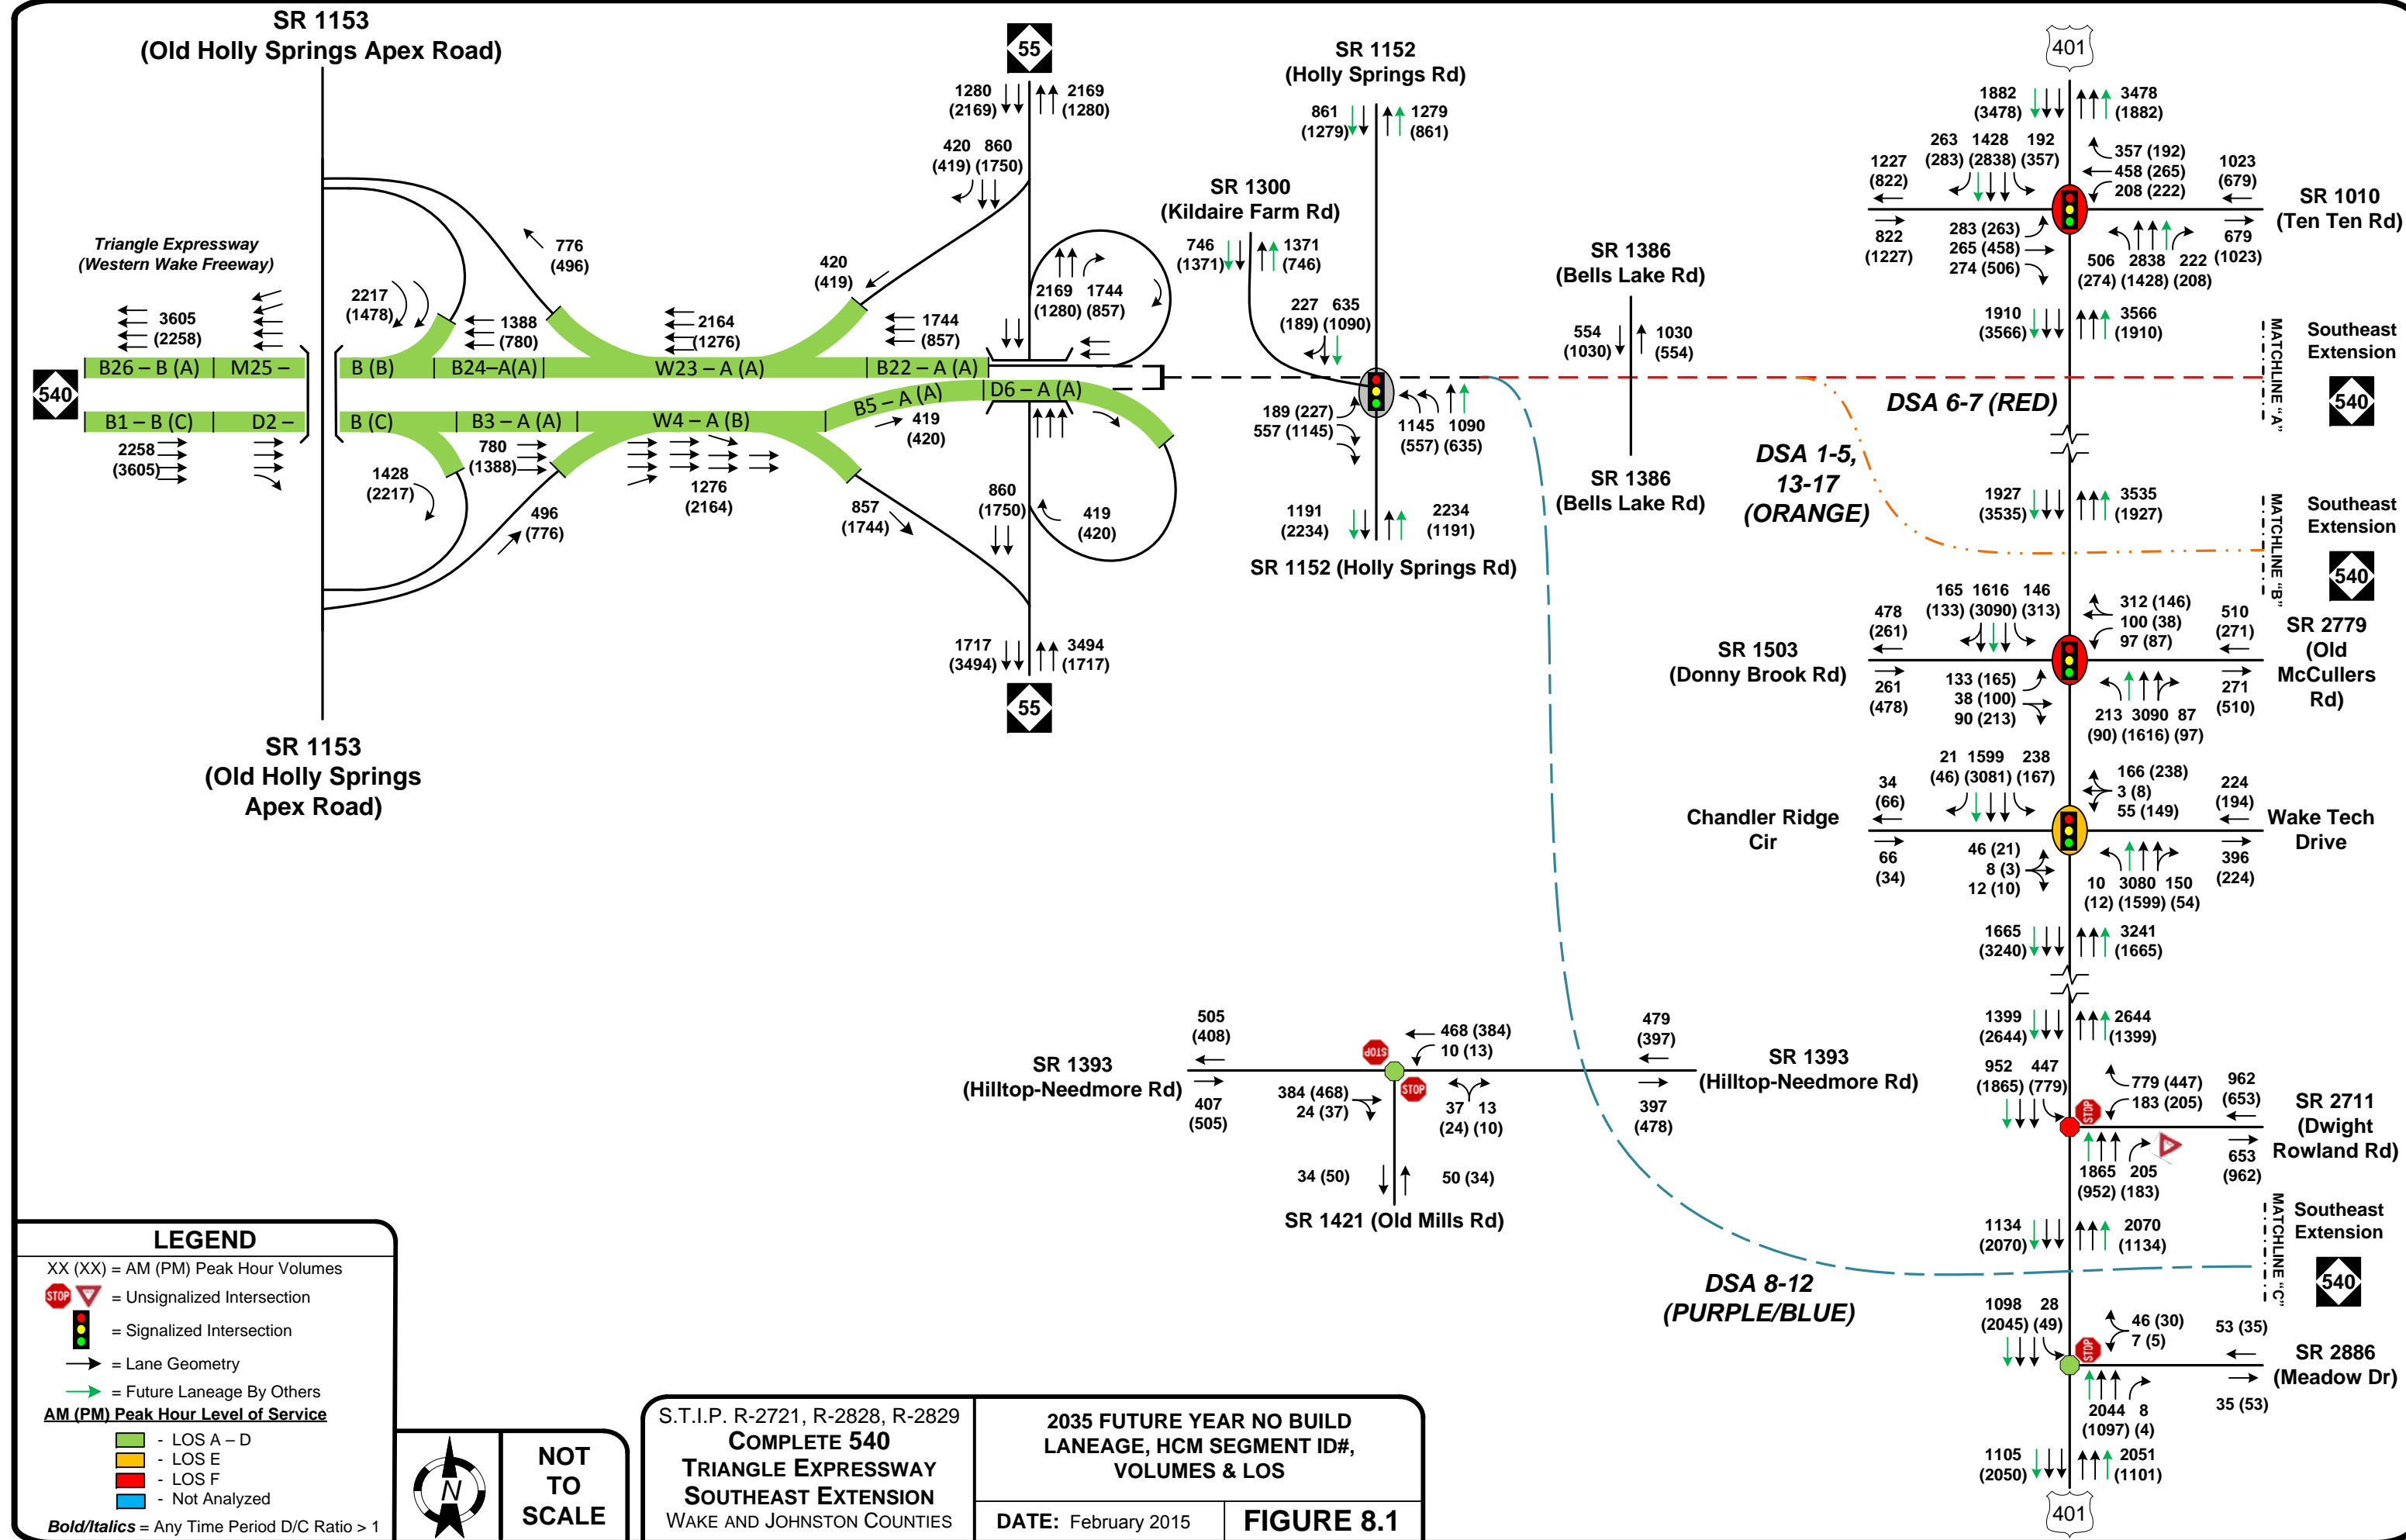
SR 1153
(Old Holly Springs Apex Road)

55

1280 (2169)
2169 (1280)

420 860
(419) (1750)

SR 1152
(Holly Springs Rd)

861 (1279)
1279 (861)

401

1882 (3478)
3478 (1882)

263 1428 192
(283) (2838) (357)

357 (192)
458 (265)
208 (222)

1227 (822)
1023 (679)

SR 1010
(Ten Ten Rd)

822 (1227)
283 (263)
265 (458)
274 (506)

506 2838 222
(274) (1428) (208)

679 (1023)

Triangle Expressway
(Western Wake Freeway)

776 (496)

2217 (1478)

1388 (780)

2164 (1276)

420 (419)

1744 (857)

SR 1300
(Kildaire Farm Rd)

746 (1371)
1371 (746)

2169 1744
(1280) (857)

227 635
(189) (1090)

SR 1386
(Bells Lake Rd)

554 (1030)
1030 (554)

1910 (3566)
3566 (1910)

MATCHLINE "A"

Southeast Extension

540

3605 (2258)

540

B26 – B (A) | M25 –
B1 – B (C) | D2 –

B (B) | B24–A(A) | W23 – A (A) | B22 – A (A)
B (C) | B3 – A (A) | W4 – A (B) | B5 – A (A) | D6 – A (A)

DSA 6-7 (RED)

2258 (3605)

780 (1388)

419 (420)

189 (227)
557 (1145)

1145 1090
(557) (635)

1428 (2217)

1276 (2164)

DSA 1-5, 13-17 (ORANGE)

SR 1386
(Bells Lake Rd)

1927 (3535)
3535 (1927)

496 (776)

857 (1744)

860 (1750)

419 (420)

1191 (2234)
2234 (1191)

MATCHLINE "B"

Southeast Extension

540

SR 1152 (Holly Springs Rd)

165 1616 146
(133) (3090) (313)

478 (261)

312 (146)
100 (38)
97 (87)

510 (271)

SR 2779
(Old McCullers Rd)

SR 1503
(Donny Brook Rd)

261 (478)

133 (165)
38 (100)
90 (213)

213 3090 87
(90) (1616) (97)

271 (510)

1717 (3494)
3494 (1717)

55

SR 1153
(Old Holly Springs Apex Road)

21 1599 238
(46) (3081) (167)

34 (66)

166 (238)
3 (8)
55 (149)

224 (194)

Chandler Ridge Cir

Wake Tech Drive

66 (34)

46 (21)
8 (3)
12 (10)

10 3080 150
(12) (1599) (54)

396 (224)

1665 (3240)
3241 (1665)

505 (408)

468 (384)
10 (13)

479 (397)

1399 (2644)
2644 (1399)

SR 1393
(Hilltop-Needmore Rd)

SR 1393
(Hilltop-Needmore Rd)

952 447
(1865) (779)

779 (447)
183 (205)

962 (653)

SR 2711
(Dwight Rowland Rd)

407 (505)

384 (468)
24 (37)

37 13
(24) (10)

397 (478)

1865 205
(952) (183)

653 (962)

34 (50)
50 (34)

SR 1421 (Old Mills Rd)

1134 (2070)
2070 (1134)

MATCHLINE "C"

Southeast Extension

540

DSA 8-12
(PURPLE/BLUE)

1098 28
(2045) (49)

46 (30)
7 (5)

53 (35)

SR 2886
(Meadow Dr)

2044 8
(1097) (4)

35 (53)

1105 (2050)
2051 (1101)

401

LEGEND
XX (XX) = AM (PM) Peak Hour Volumes
STOP = Unsignalized Intersection
= Signalized Intersection
= Lane Geometry
= Future Laneage By Others
AM (PM) Peak Hour Level of Service
- LOS A – D
- LOS E
- LOS F
- Not Analyzed
Bold/Italics = Any Time Period D/C Ratio > 1

N

NOT TO SCALE

S.T.I.P. R-2721, R-2828, R-2829
COMPLETE 540
TRIANGLE EXPRESSWAY
SOUTHEAST EXTENSION
WAKE AND JOHNSTON COUNTIES

2035 FUTURE YEAR NO BUILD
LANEAGE, HCM SEGMENT ID#,
VOLUMES & LOS

DATE: February 2015

FIGURE 8.1